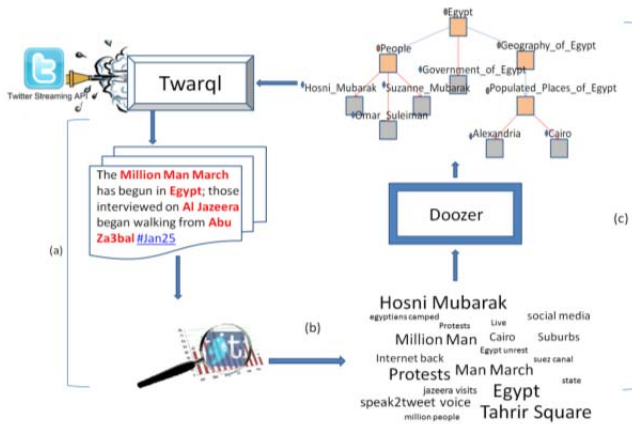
Twitter Streaming API

Twarql

The Million Man March has begun in Egypt; those interviewed on Al Jazeera began walking from Abu Za3bal #Jan25

(a)

(b)

Egypt
People
Geography_of_Egypt
Government_of_Egypt
Hosni_Mubarak
Suzanne_Mubarak
Populated_Places_of_Egypt
Omar_Suleiman
Alexandria
Cairo

Doozer

(c)

Hosni Mubarak
egyptians camped
Protests
Live
social media
Million Man
Cairo
Suburbs
Egypt unrest
Internet back
suez canal
Protests
Man March
state
jazeera visits
Egypt
speak2tweet voice
million people
Tahrir Square